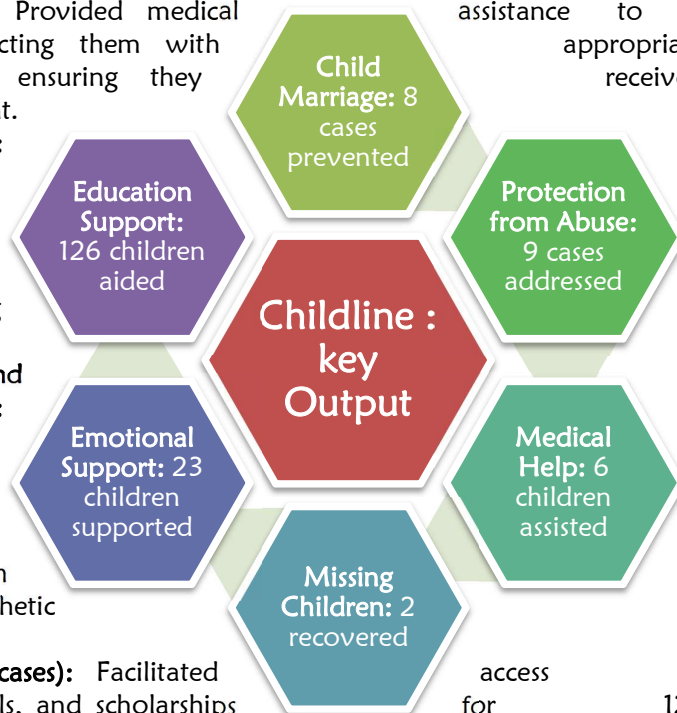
Provided medical assistance to
cting them with appropria
ensuring they receiv
t.

Child Marriage: 8 cases prevented

Education Support: 126 children aided

Protection from Abuse: 9 cases addressed

Childline : key Output

nd

Emotional Support: 23 children supported

Medical Help: 6 children assisted

Missing Children: 2 recovered

n
hetic

cases): Facilitated access
ls, and scholarships for 12